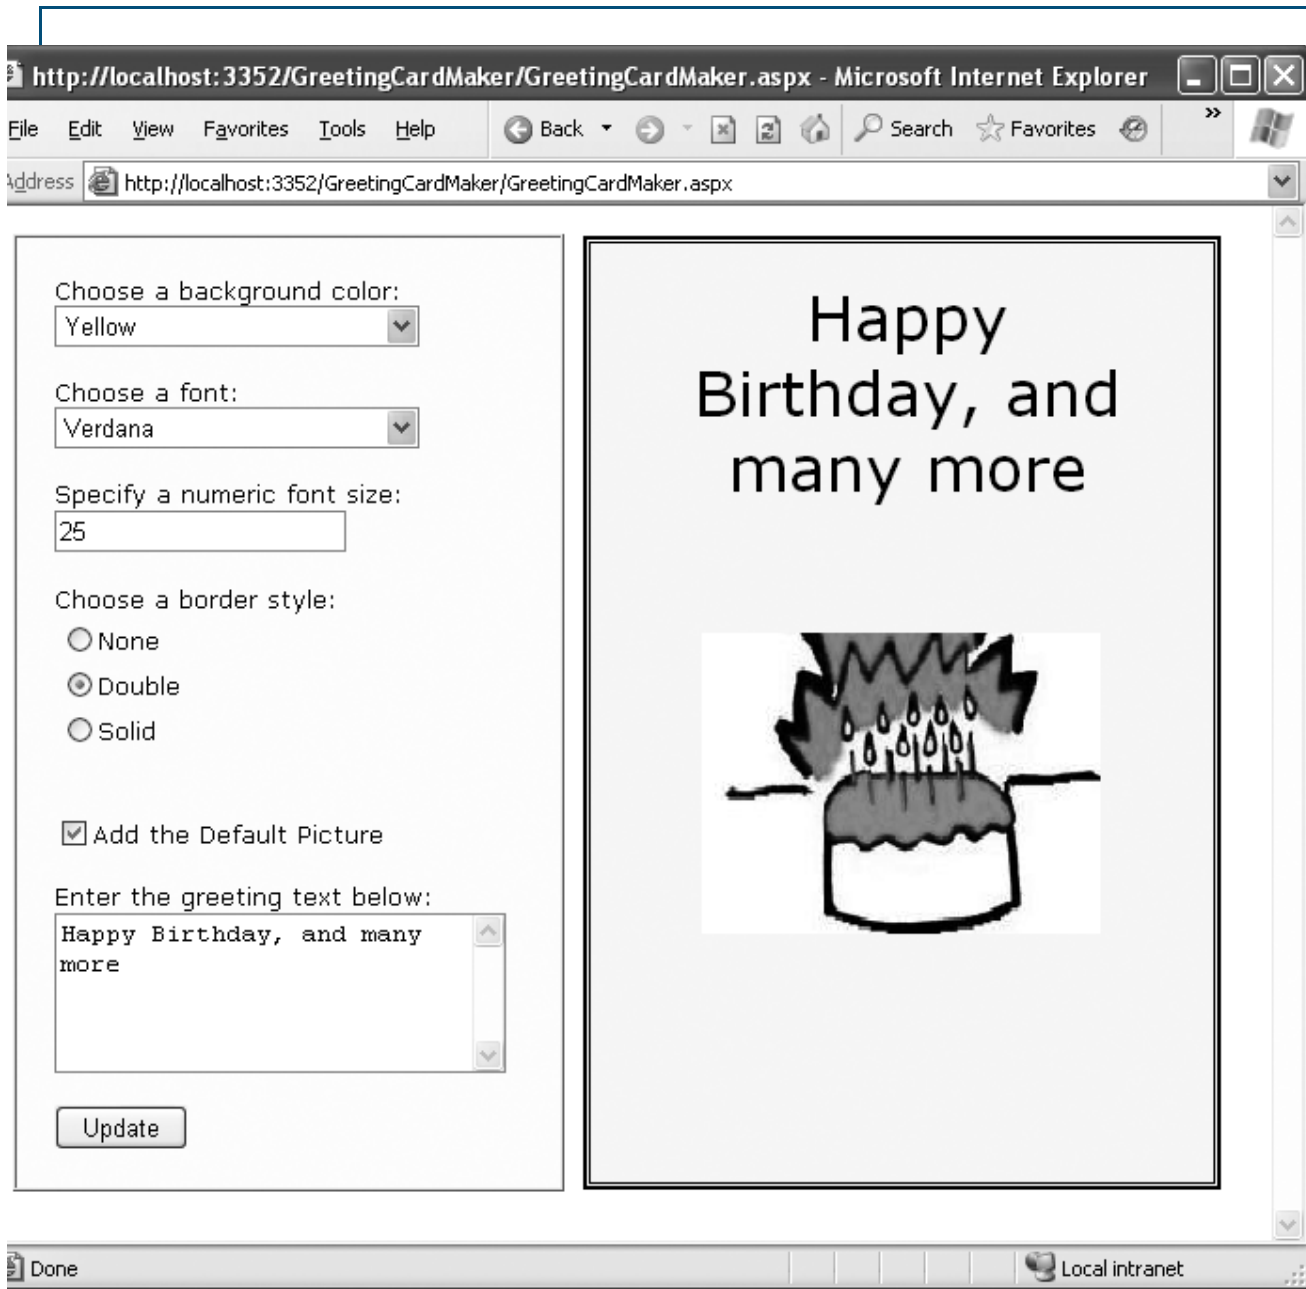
http://localhost:3352/GreetingCardMaker/GreetingCardMaker.aspx - Microsoft Internet Explorer

File Edit View Favorites Tools Help Back Search Favorites

Address http://localhost:3352/GreetingCardMaker/GreetingCardMaker.aspx

Choose a background color:
Yellow

Choose a font:
Verdana

Specify a numeric font size:
25

Choose a border style:
None
Double
Solid

Add the Default Picture

Enter the greeting text below:
Happy Birthday, and many more

Update

Happy Birthday, and many more

Done Local intranet